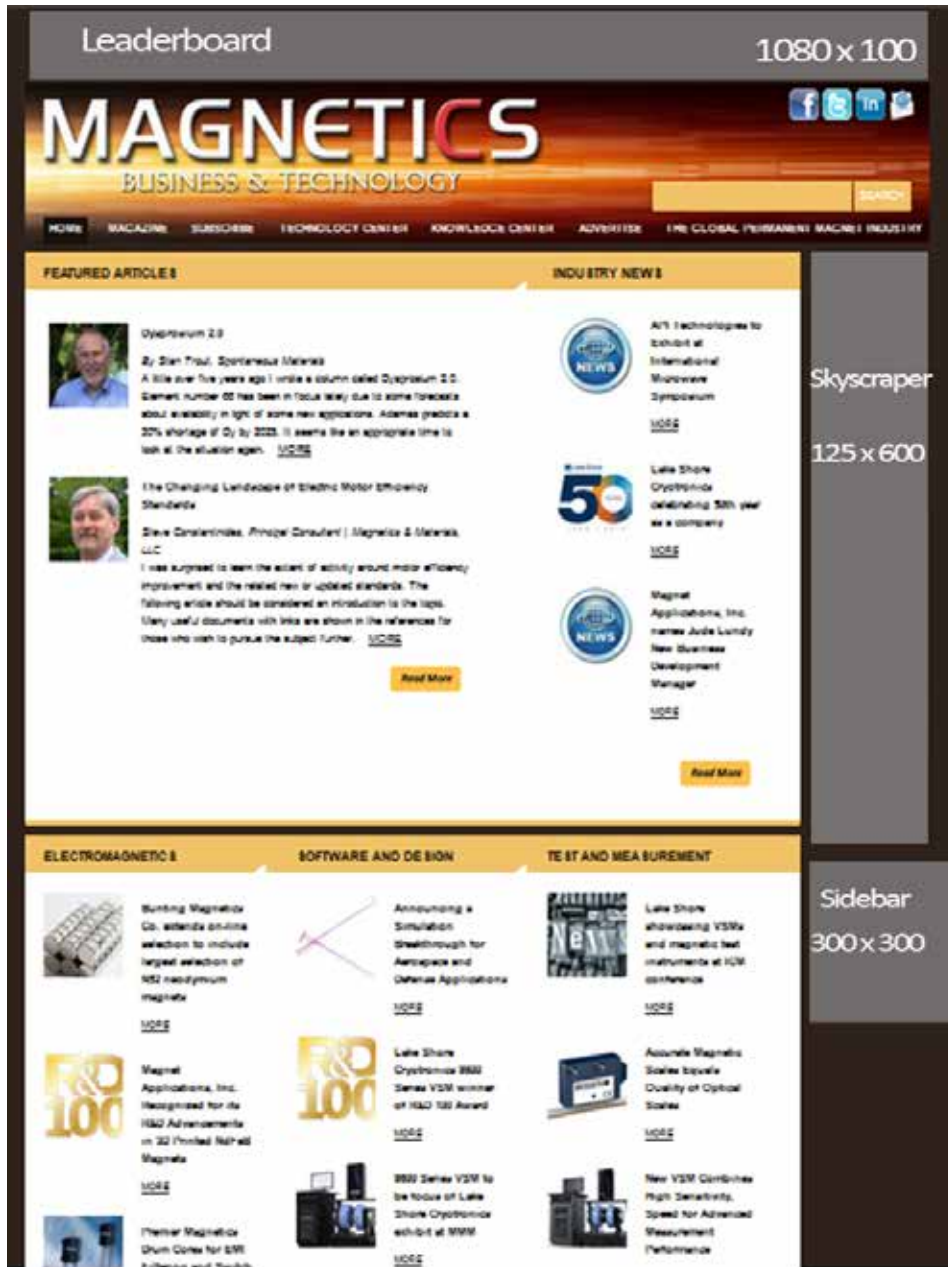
Leaderboard

1080 x 100

MAGNETICS

BUSINESS & TECHNOLOGY

SEARCH

HOME MAGAZINE SUBSCRIBE TECHNOLOGY CENTER KNOWLEDGE CENTER ADVERTISE THE GLOBAL PERMANENT MAGNET INDUSTRY

FEATURED ARTICLES

Dysprosium 2.0

By Stan Trout, Spontaneous Materials
A little over five years ago I wrote a column called Dysprosium 2.0. Element number 66 has been in focus lately due to some forecasts about availability in light of some new applications. Adamas predicts a 30% shortage of Dy by 2025. It seems like an appropriate time to look at the situation again. MORE

The Changing Landscape of Electric Motor Efficiency Standards

Steve Constantinides, Principal Consultant | Magnetics & Materials, LLC
I was surprised to learn the extent of activity around motor efficiency improvement and the related new or updated standards. The following article should be considered an introduction to the topic. Many useful documents with links are shown in the references for those who wish to pursue the subject further. MORE

Read More

INDUSTRY NEWS

AR Technologies to Exhibit at International Microwave Symposium

MORE

Lake Shore Cryotronics celebrating 50th year as a company

MORE

Magnet Applications, Inc. names Jude Lundy New Business Development Manager

MORE

Read More

Skyscraper

125 x 600

ELECTROMAGNETICS

Bunting Magnetics Co. extends on-line selection to include largest selection of N52 neodymium magnets

MORE

Magnet Applications, Inc. Recognized for its R&D Advancements in 3D Printed NdFeB Magnets

MORE

Premier Magnetics Drum Cores for EMI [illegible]

SOFTWARE AND DESIGN

Announcing a Simulation Breakthrough for Aerospace and Defense Applications

MORE

Lake Shore Cryotronics 8600 Series VSM winner of R&D 100 Award

MORE

8600 Series VSM to be focus of Lake Shore Cryotronics exhibit at MMM

MORE

TEST AND MEASUREMENT

Lake Shore showcasing VSMs and magnetic test instruments at ICM conference

MORE

Accurate Magnetic Scales Equals Quality of Optical Scales

MORE

New VSM Combines High Sensitivity, Speed for Advanced Measurement Performance

Sidebar

300 x 300